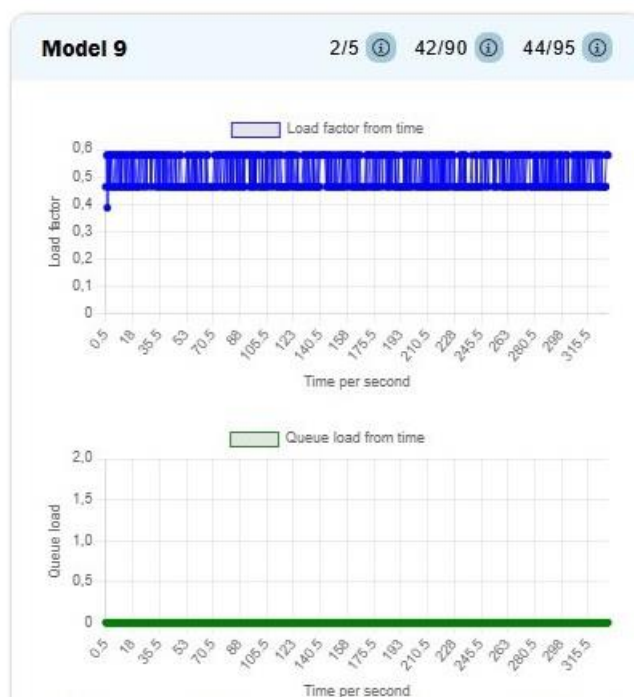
Model 9

2/5 ⓘ 42/90 ⓘ 44/95 ⓘ

Load factor from time

Load factor

0,6
0,5
0,4
0,3
0,2
0,1
0

0,5 18 35,5 53 70,5 88 105,5 123 140,5 158 175,5 193 210,5 228 245,5 263 280,5 298 315,5

Time per second

Queue load from time

Queue load

2,0
1,5
1,0
0,5
0

0,5 18 35,5 53 70,5 88 105,5 123 140,5 158 175,5 193 210,5 228 245,5 263 280,5 298 315,5

Time per second